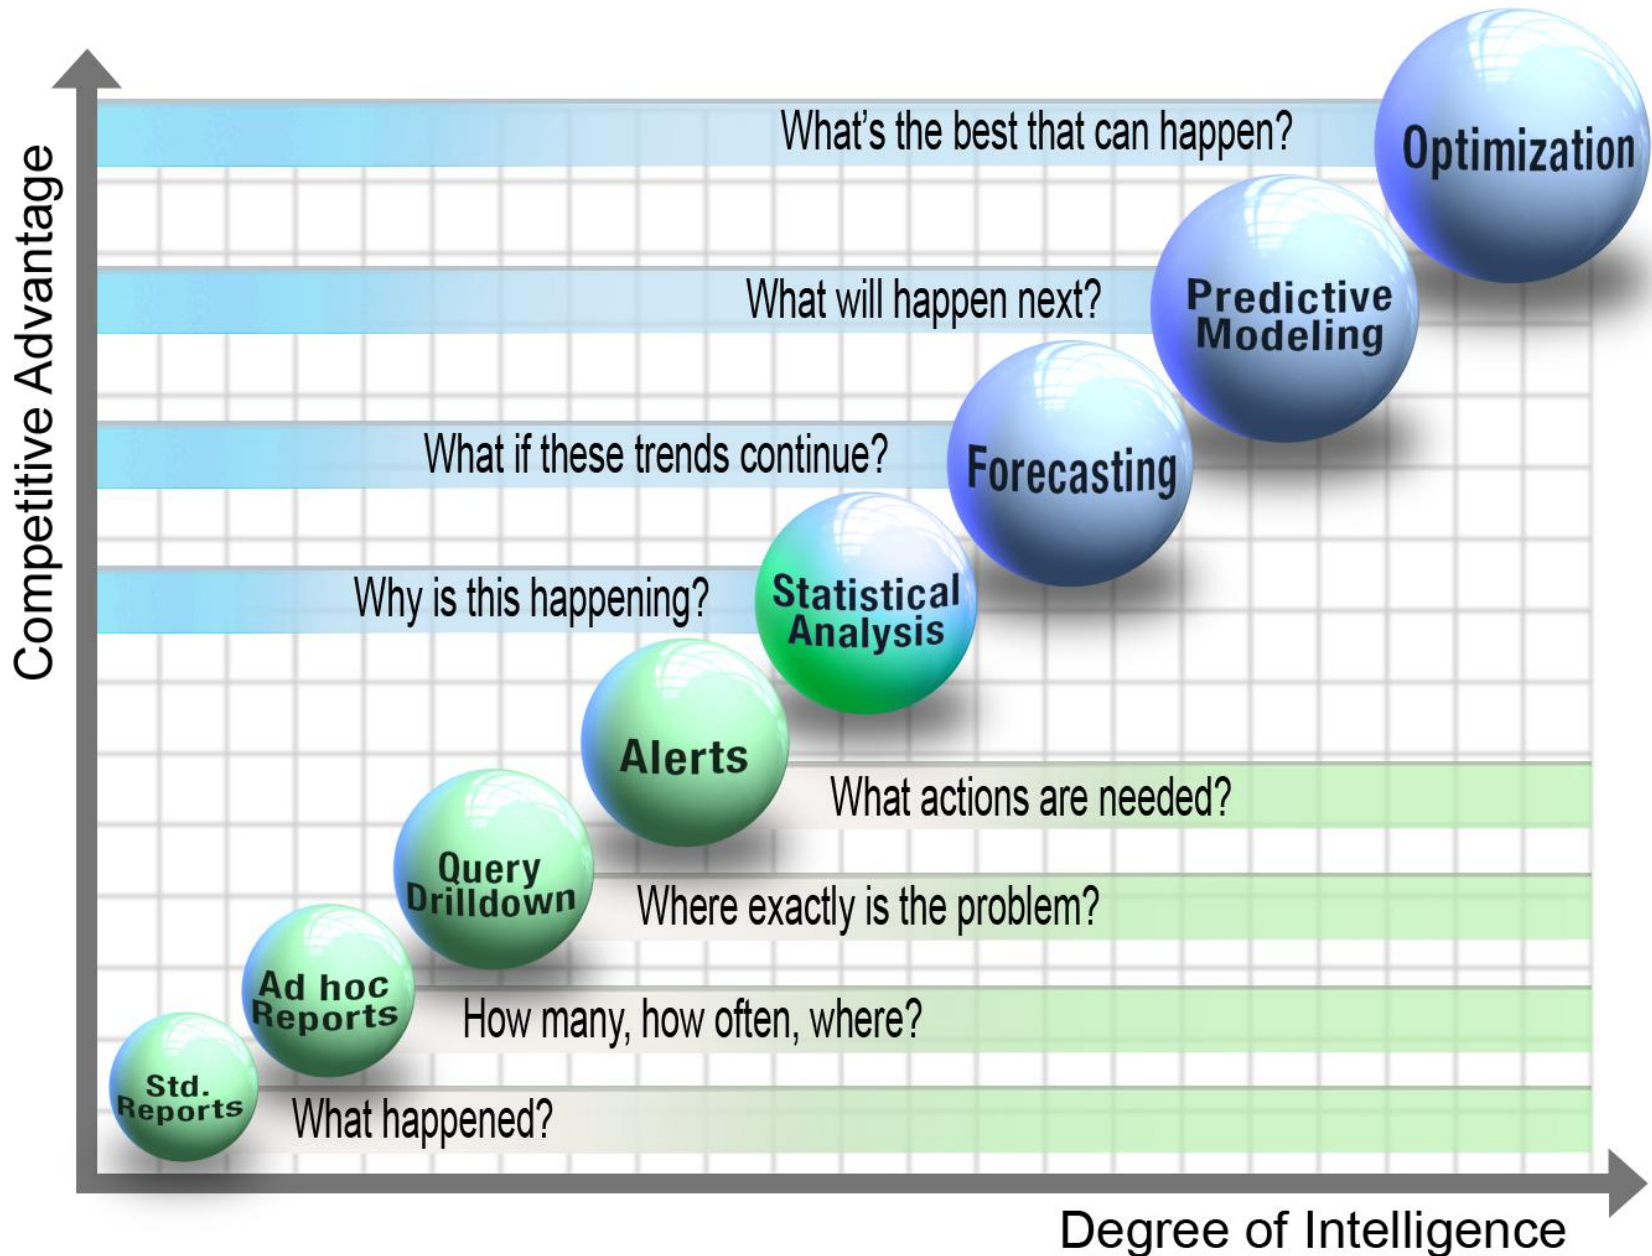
Competitive Advantage

What's the best that can happen? Optimization

What will happen next? Predictive Modeling

What if these trends continue? Forecasting

Why is this happening? Statistical Analysis

Alerts What actions are needed?

Query Drilldown Where exactly is the problem?

Ad hoc Reports How many, how often, where?

Std. Reports What happened?

Degree of Intelligence